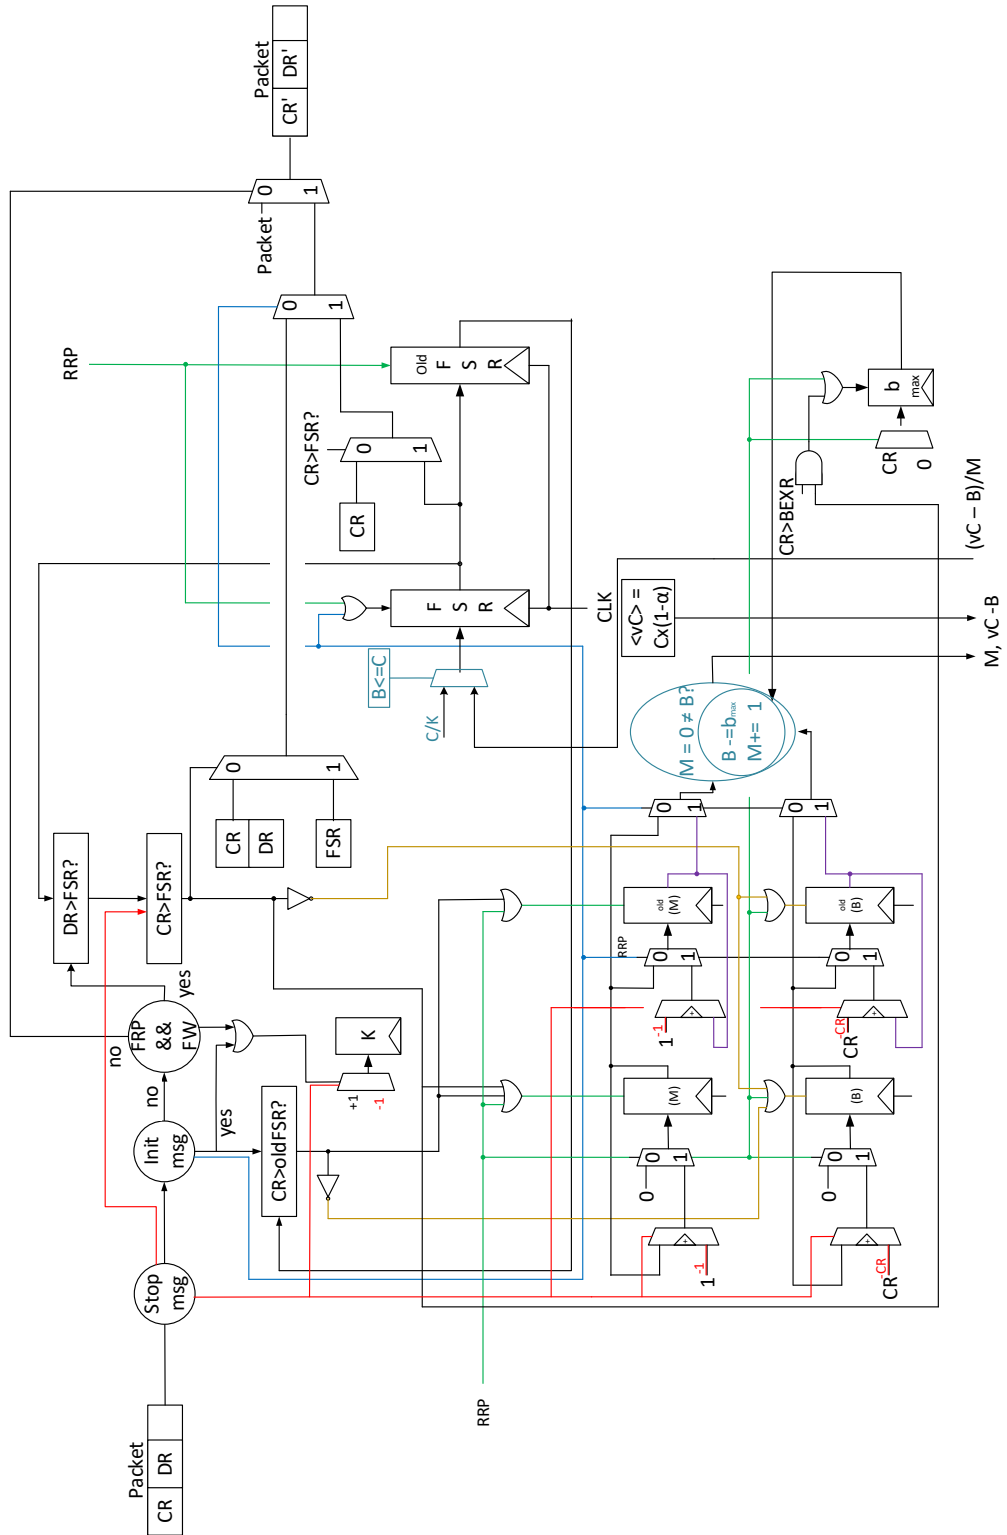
Packet
CR'
DR'
0
1
Packet
0
1
RRP
Old F S R
CR>FSR?
0
1
CR
F S R
CLK
<vC> = Cx(1-α)
B<=C
C/K
CR>BEXR
b max
CR
0
(vC – B)/M
M, vC -B
M = 0 ≠ B?
B -=b max
M+= 1
0
1
0
1
CR
DR
FSR
0
1
DR>FSR?
CR>FSR?
old (M)
old (B)
RRP
0
1
0
1
1
-1
CR
-CR
FRP && FW
yes
no
no
K
+1
-1
yes
Init msg
CR>oldFSR?
(M)
(B)
0
1
0
1
0
0
1
-1
CR
-CR
Stop msg
RRP
Packet
CR
DR